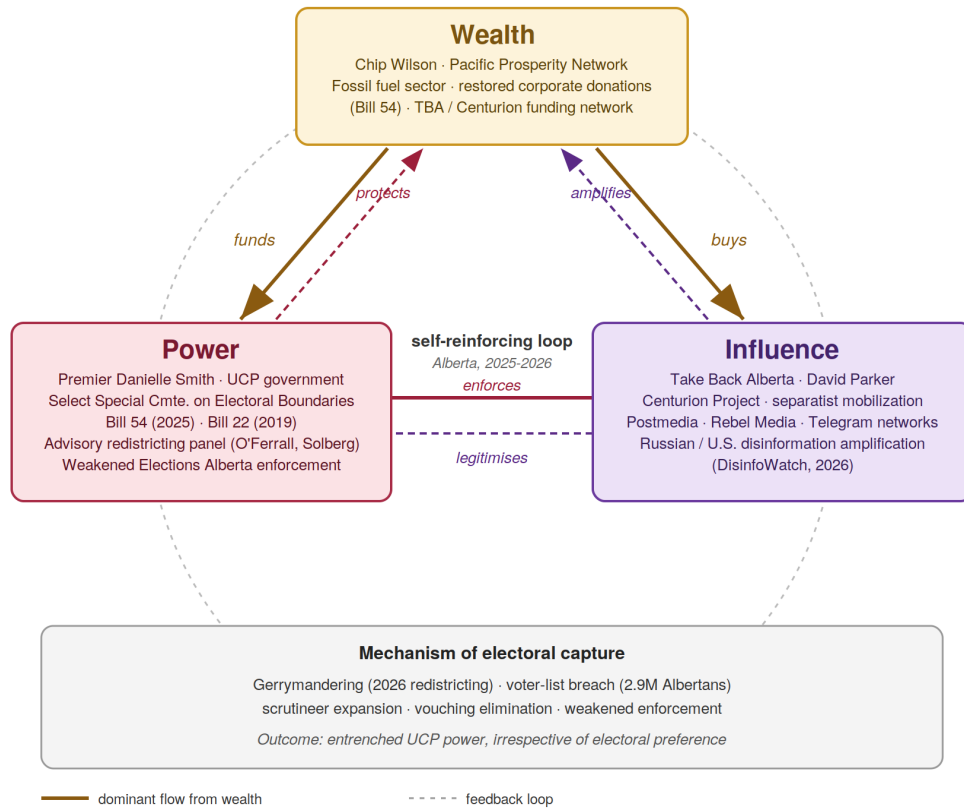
Wealth
Chip Wilson · Pacific Prosperity Network
Fossil fuel sector · restored corporate donations
(Bill 54) · TBA / Centurion funding network

protects

amplifies

funds

buys

Power
Premier Danielle Smith · UCP government
Select Special Cmte. on Electoral Boundaries
Bill 54 (2025) · Bill 22 (2019)
Advisory redistricting panel (O'Ferrall, Solberg)
Weakened Elections Alberta enforcement

self-reinforcing loop
Alberta, 2025-2026
enforces

legitimises

Influence
Take Back Alberta · David Parker
Centurion Project · separatist mobilization
Postmedia · Rebel Media · Telegram networks
Russian / U.S. disinformation amplification
(DisinfoWatch, 2026)

Mechanism of electoral capture
Gerrymandering (2026 redistricting) · voter-list breach (2.9M Albertans)
scrutineer expansion · vouching elimination · weakened enforcement
Outcome: entrenched UCP power, irrespective of electoral preference

dominant flow from wealth
feedback loop